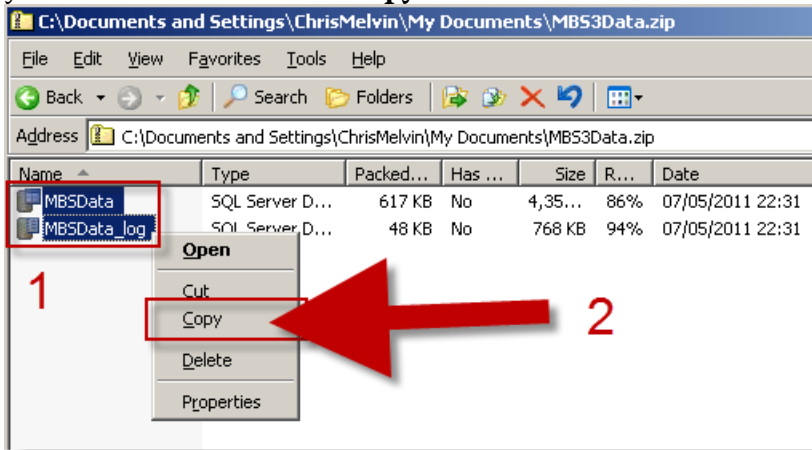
C:\Documents and Settings\ChrisMelvin\My Documents\MBS3Data.zip

File Edit View Favorites Tools Help

Back Search Folders

Address C:\Documents and Settings\ChrisMelvin\My Documents\MBS3Data.zip

| Name | Type | Packed... | Has ... | Size | R... | Date |
|---|---|---|---|---|---|---|
| MBSData | SQL Server D... | 617 KB | No | 4,35... | 86% | 07/05/2011 22:31 |
| MBSData_log | SQL Server D... | 48 KB | No | 768 KB | 94% | 07/05/2011 22:31 |

Open
Cut
Copy
Delete
Properties

1

2